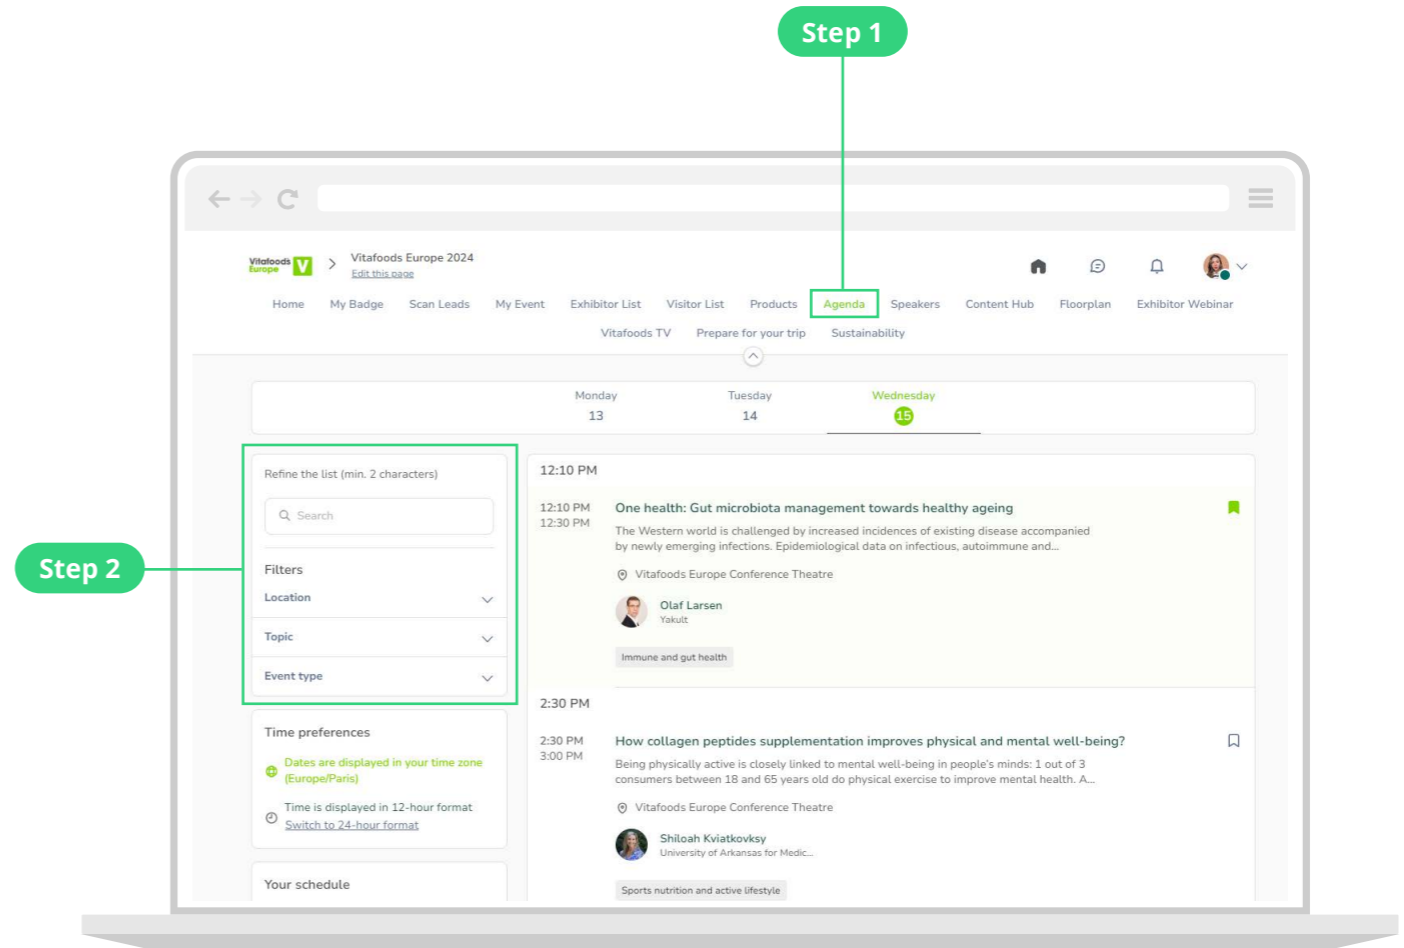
Step 1

Vitafoods Europe

Vitafoods Europe 2024
Edit this page

Home My Badge Scan Leads My Event Exhibitor List Visitor List Products Agenda Speakers Content Hub Floorplan Exhibitor Webinar
Vitafoods TV Prepare for your trip Sustainability

Monday 13
Tuesday 14
Wednesday 15

Step 2

Refine the list (min. 2 characters)
Search

Filters
Location
Topic
Event type

Time preferences
Dates are displayed in your time zone (Europe/Paris)
Time is displayed in 12-hour format
Switch to 24-hour format

Your schedule

12:10 PM

12:10 PM
12:30 PM
One health: Gut microbiota management towards healthy ageing
The Western world is challenged by increased incidences of existing disease accompanied by newly emerging infections. Epidemiological data on infectious, autoimmune and...
Vitafoods Europe Conference Theatre
Olaf Larsen
Yakult
Immune and gut health

2:30 PM

2:30 PM
3:00 PM
How collagen peptides supplementation improves physical and mental well-being?
Being physically active is closely linked to mental well-being in people's minds: 1 out of 3 consumers between 18 and 65 years old do physical exercise to improve mental health. A...
Vitafoods Europe Conference Theatre
Shiloah Kviatkovksy
University of Arkansas for Medic...
Sports nutrition and active lifestyle